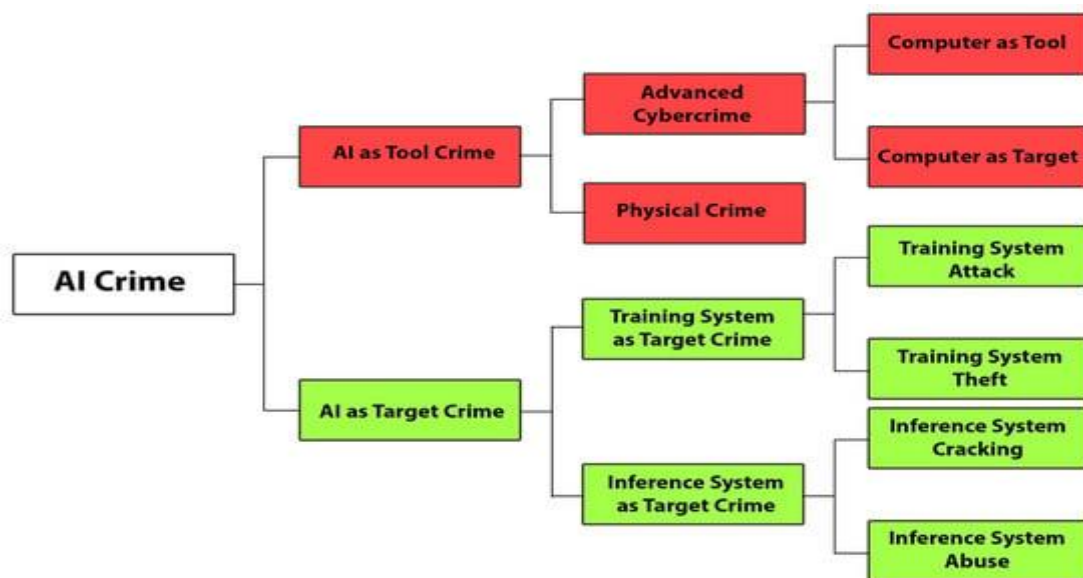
AI Crime

AI as Tool Crime

Advanced Cybercrime

Computer as Tool

Computer as Target

Physical Crime

AI as Target Crime

Training System as Target Crime

Training System Attack

Training System Theft

Inference System as Target Crime

Inference System Cracking

Inference System Abuse